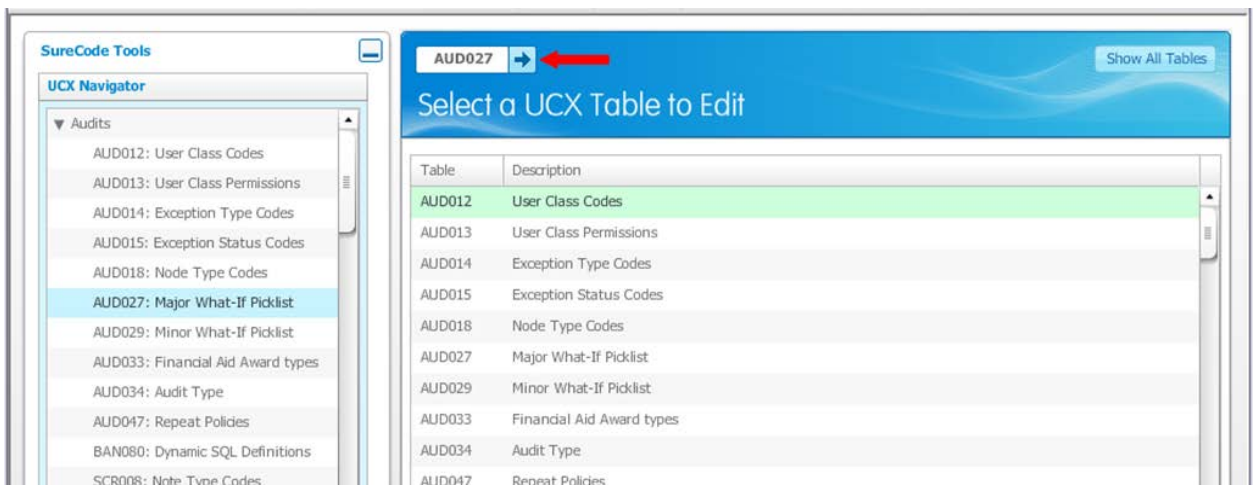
SureCode Tools

UCX Navigator

▼ Audits

AUD012: User Class Codes

AUD013: User Class Permissions

AUD014: Exception Type Codes

AUD015: Exception Status Codes

AUD018: Node Type Codes

AUD027: Major What-If Picklist

AUD029: Minor What-If Picklist

AUD033: Financial Aid Award types

AUD034: Audit Type

AUD047: Repeat Policies

BAN080: Dynamic SQL Definitions

SCR008: Note Type Codes

AUD027

Show All Tables

Select a UCX Table to Edit

| Table | Description |
|---|---|
| AUD012 | User Class Codes |
| AUD013 | User Class Permissions |
| AUD014 | Exception Type Codes |
| AUD015 | Exception Status Codes |
| AUD018 | Node Type Codes |
| AUD027 | Major What-If Picklist |
| AUD029 | Minor What-If Picklist |
| AUD033 | Financial Aid Award types |
| AUD034 | Audit Type |
| AUD047 | Repeat Policies |